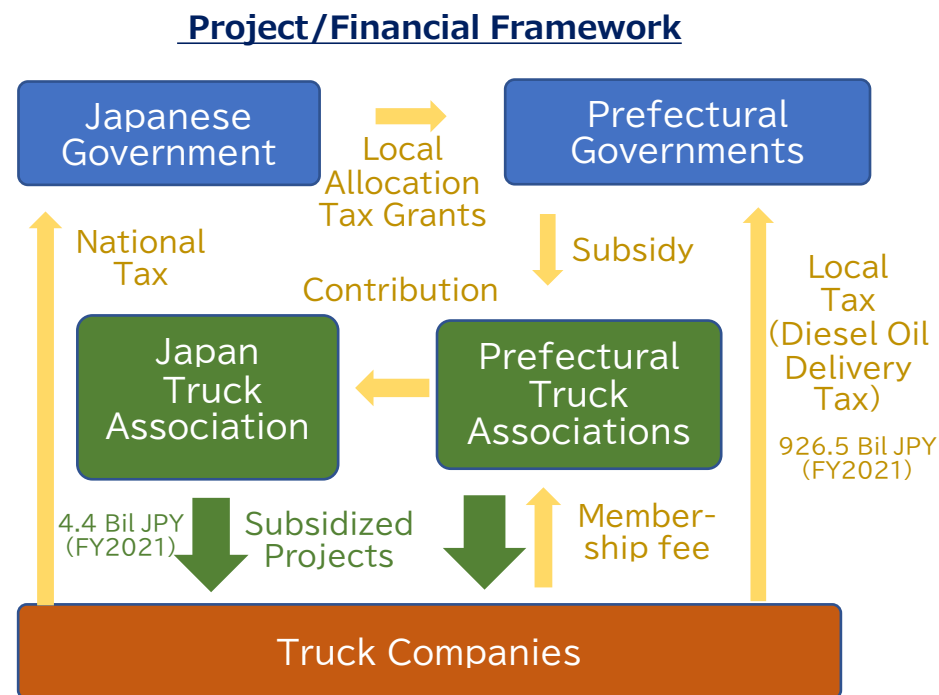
Project/Financial Framework

Japanese Government

Local Allocation Tax Grants

Prefectural Governments

National Tax

Subsidy

Contribution

Local Tax (Diesel Oil Delivery Tax)

Japan Truck Association

Prefectural Truck Associations

926.5 Bil JPY (FY2021)

4.4 Bil JPY (FY2021)

Subsidized Projects

Membership fee

Truck Companies